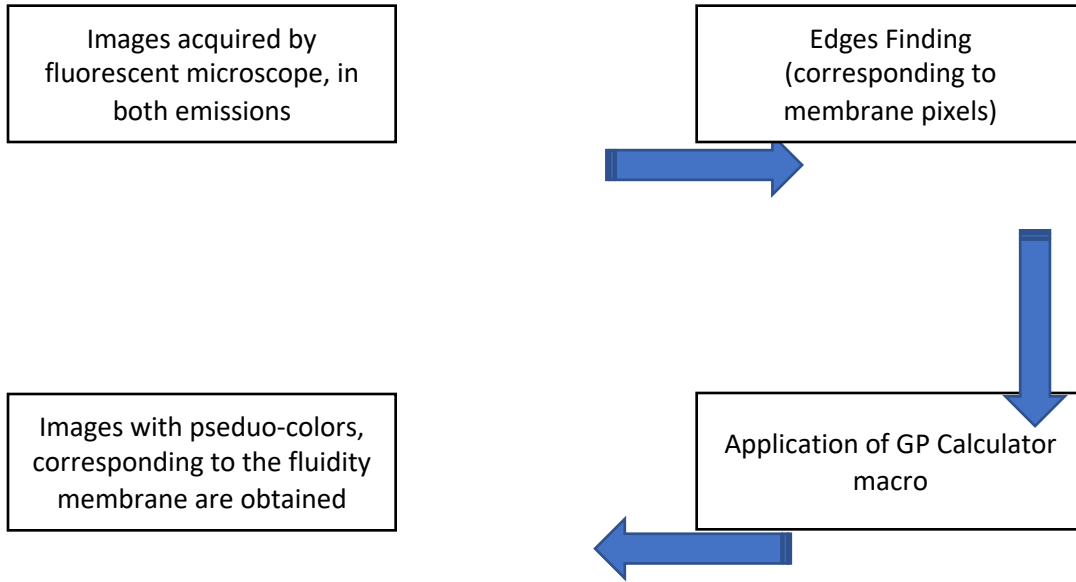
Images acquired by fluorescent microscope, in both emissions

Edges Finding (corresponding to membrane pixels)

Application of GP Calculator macro

Images with pseduo-colors, corresponding to the fluidity membrane are obtained